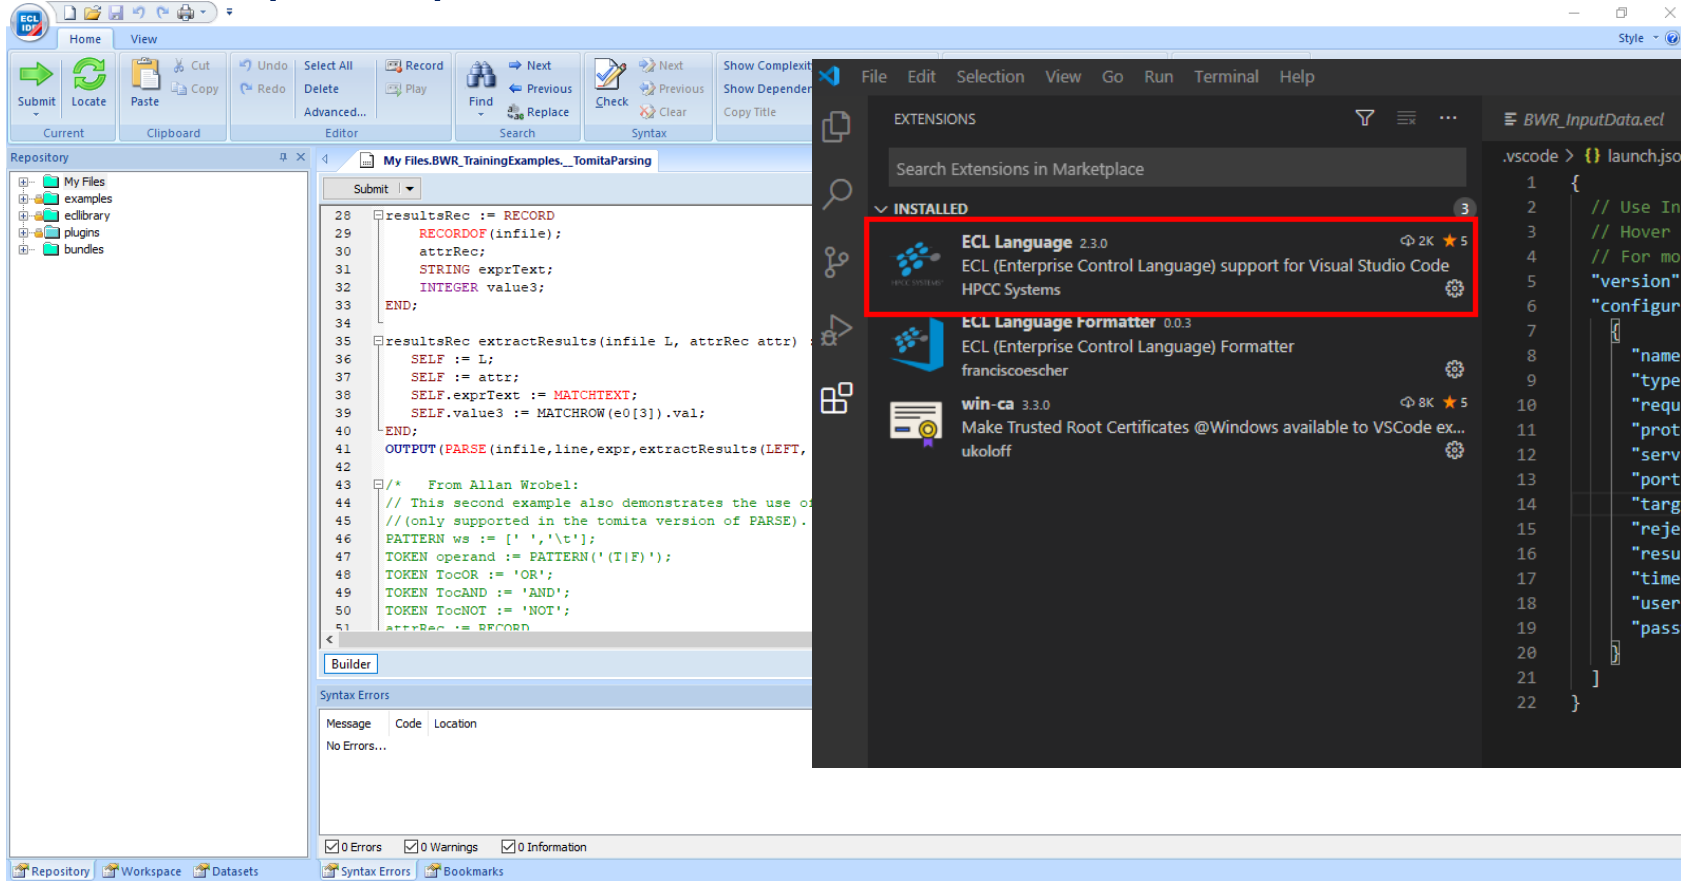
ECL IDE

Home View

Style

Submit Locate Paste Cut Copy Undo Redo Select All Delete Advanced... Record Play Find Next Previous Replace Check Next Previous Clear Show Complexit Show Depender Copy Title

Current Clipboard Editor Search Syntax

Repository

My Files
examples
eclibrary
plugins
bundles

My Files.BWR_TrainingExamples._TomitaParsing

Submit

28 resultsRec := RECORD
29 RECORDOF(infile);
30 attrRec;
31 STRING exprText;
32 INTEGER value3;
33 END;
34
35 resultsRec extractResults(infile L, attrRec attr)
36 SELF := L;
37 SELF := attr;
38 SELF.exprText := MATCHTEXT;
39 SELF.value3 := MATCHROW(e0[3]).val;
40 END;
41 OUTPUT(PARSE(infile,line,expr,extractResults(LEFT,
42
43 /* From Allan Wrobel:
44 // This second example also demonstrates the use o
45 //(only supported in the tomita version of PARSE).
46 PATTERN ws := [' ','\t'];
47 TOKEN operand := PATTERN('(T|F)');
48 TOKEN TocOR := 'OR';
49 TOKEN TocAND := 'AND';
50 TOKEN TocNOT := 'NOT';
51 attrRec := RECORD

Builder

Syntax Errors

| Message | Code | Location |
|---|---|---|
| No Errors... | | |

0 Errors 0 Warnings 0 Information

Repository Workspace Datasets Syntax Errors Bookmarks

File Edit Selection View Go Run Terminal Help

EXTENSIONS

Search Extensions in Marketplace

INSTALLED 3

ECL Language 2.3.0 2K 5
ECL (Enterprise Control Language) support for Visual Studio Code
HPCC Systems

ECL Language Formatter 0.0.3
ECL (Enterprise Control Language) Formatter
franciscoescher

win-ca 3.3.0 8K 5
Make Trusted Root Certificates @Windows available to VSCode ex...
ukoloff

BWR_InputData.ecl

.vscode > {} launch.jso

1 {
2 // Use In
3 // Hover
4 // For mo
5 "version"
6 "configur
7 [
8 "name
9 "type
10 "requ
11 "prot
12 "serv
13 "port
14 "targ
15 "reje
16 "resu
17 "time
18 "user
19 "pass
20 }
21 ]
22 }